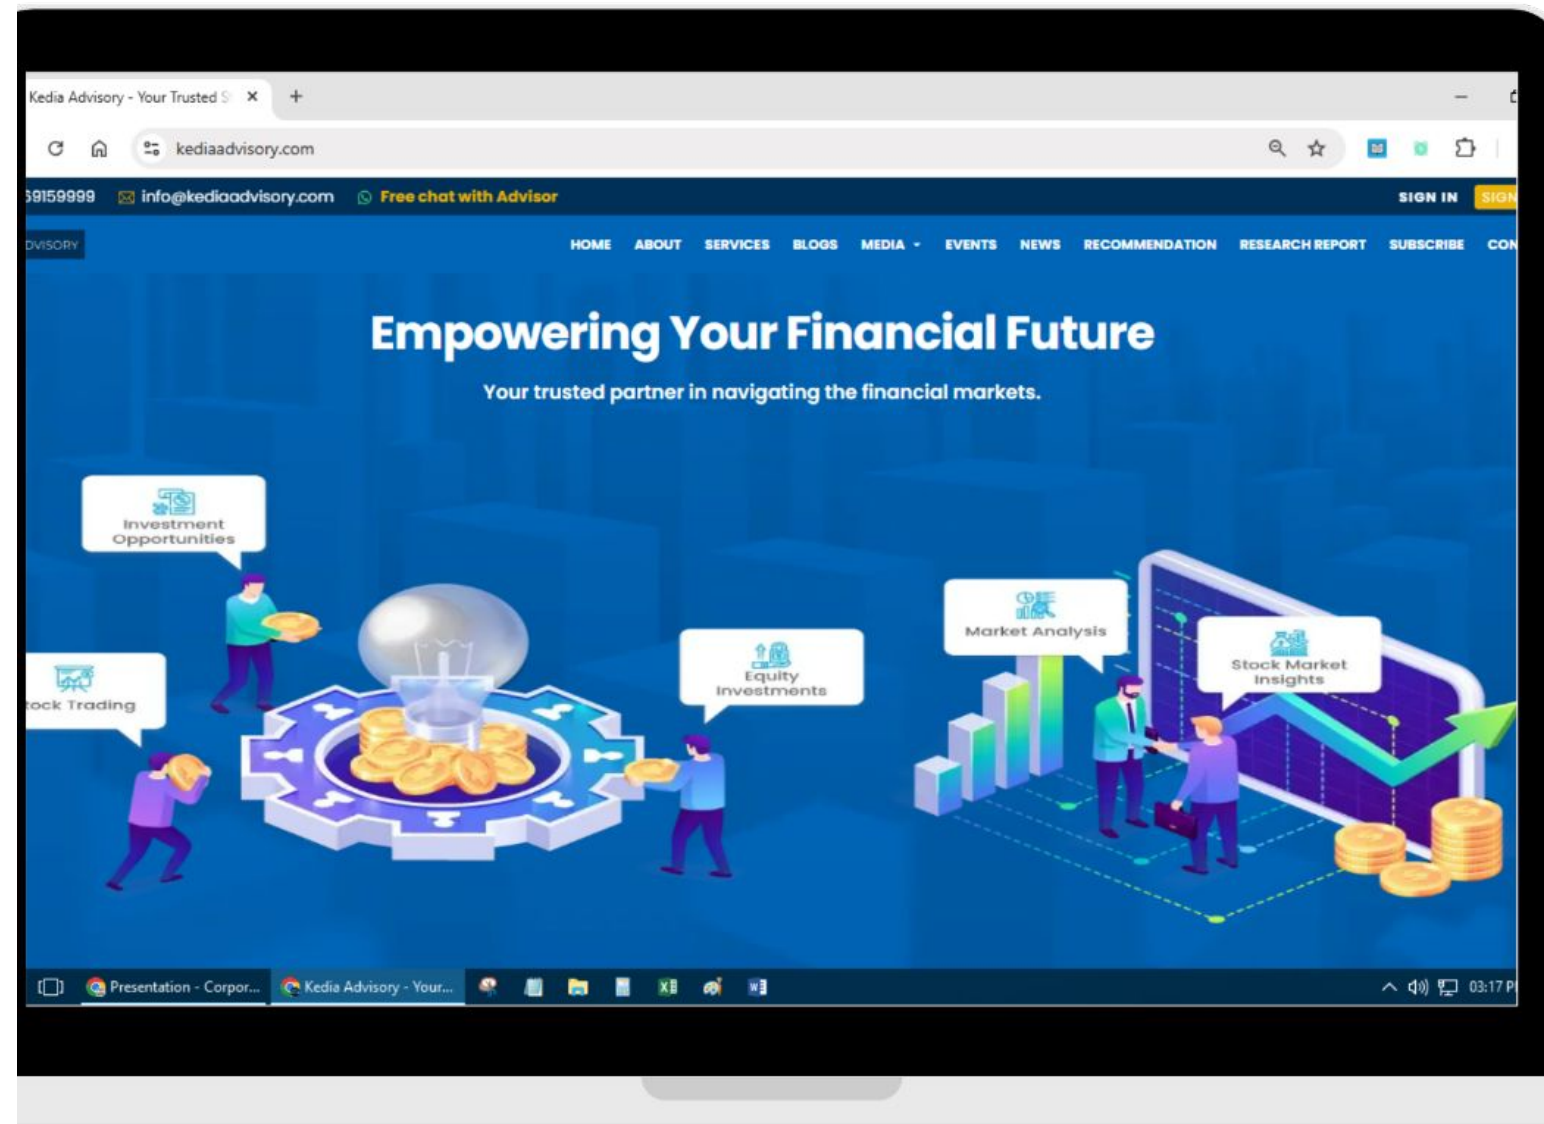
Kedia Advisory - Your Trusted S ×
+
kediaadvisory.com

59159999 info@kediaadvisory.com Free chat with Advisor
SIGN IN SIGN

DVISORY
HOME ABOUT SERVICES BLOGS MEDIA EVENTS NEWS RECOMMENDATION RESEARCH REPORT SUBSCRIBE CON

Empowering Your Financial Future

Your trusted partner in navigating the financial markets.

Investment Opportunities

tock Trading

Equity Investments

Market Analysis

Stock Market Insights

Presentation - Corpor... Kedia Advisory - Your...
03:17 P